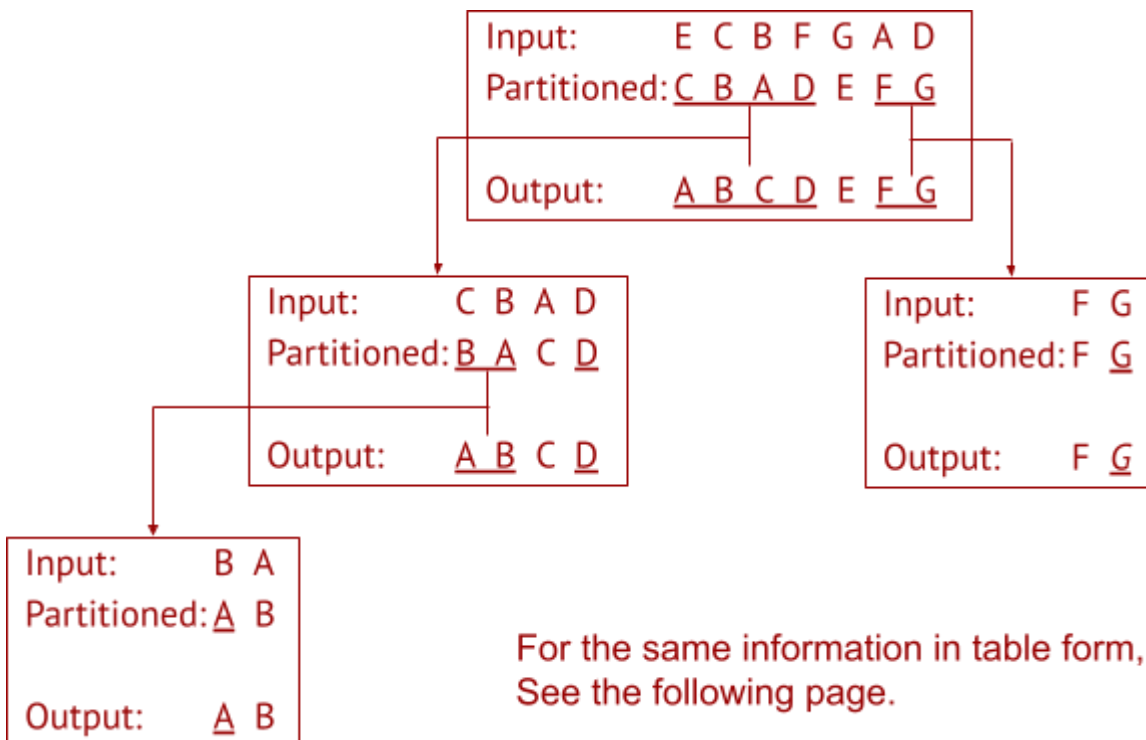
Input: E C B F G A D
Partitioned: C B A D E F G

Output: A B C D E F G

Input: C B A D
Partitioned: B A C D

Output: A B C D

Input: F G
Partitioned: F G

Output: F G

Input: B A
Partitioned: A B

Output: A B

For the same information in table form, See the following page.